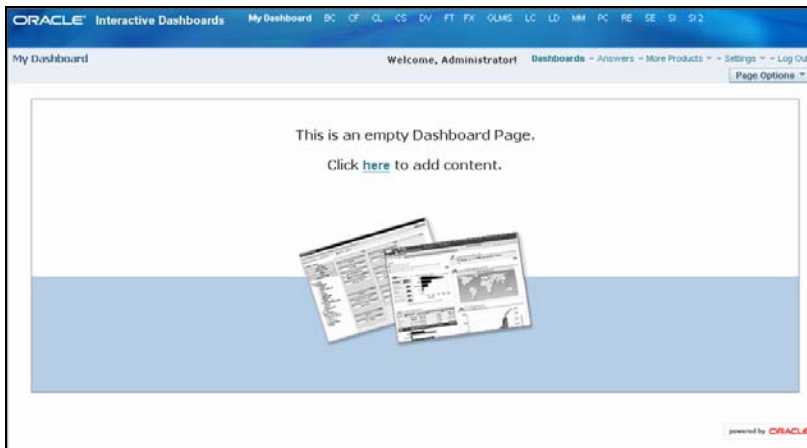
ORACLE Interactive Dashboards My Dashboard BC CF CL CS DV FT FX GLMS LC LD MM PC RE SE SI SI2

My Dashboard

Welcome, Administrator! Dashboards - Answers - More Products - Settings - Log Out

Page Options

This is an empty Dashboard Page.

Click here to add content.

powered by ORACLE